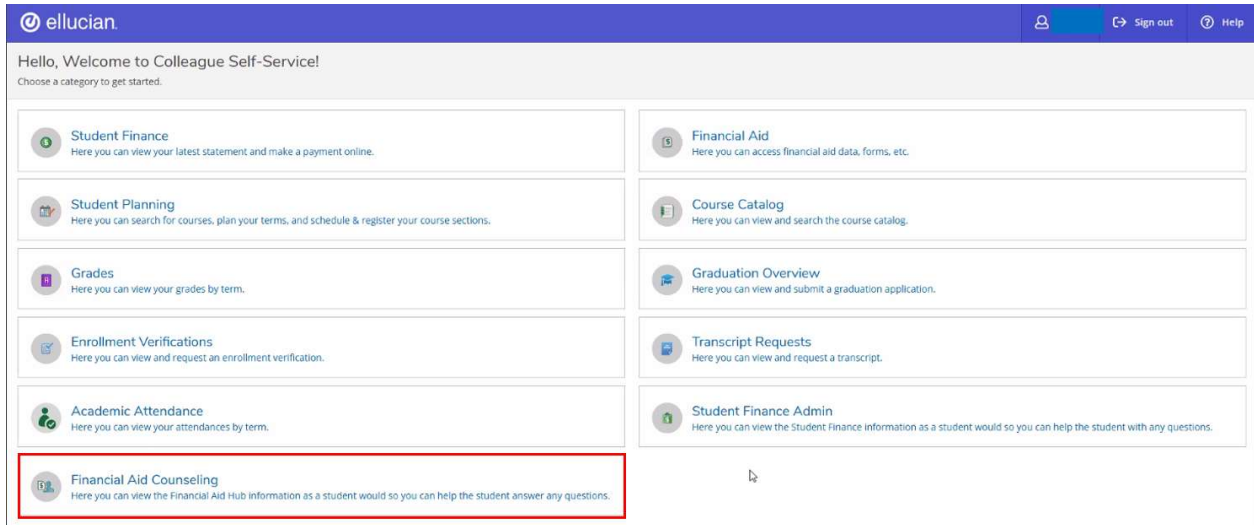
ellucian.

Sign out Help

Hello, Welcome to Colleague Self-Service!
Choose a category to get started.

Student Finance
Here you can view your latest statement and make a payment online.

Financial Aid
Here you can access financial aid data, forms, etc.

Student Planning
Here you can search for courses, plan your terms, and schedule & register your course sections.

Course Catalog
Here you can view and search the course catalog.

Grades
Here you can view your grades by term.

Graduation Overview
Here you can view and submit a graduation application.

Enrollment Verifications
Here you can view and request an enrollment verification.

Transcript Requests
Here you can view and request a transcript.

Academic Attendance
Here you can view your attendances by term.

Student Finance Admin
Here you can view the Student Finance information as a student would so you can help the student with any questions.

Financial Aid Counseling
Here you can view the Financial Aid Hub information as a student would so you can help the student answer any questions.